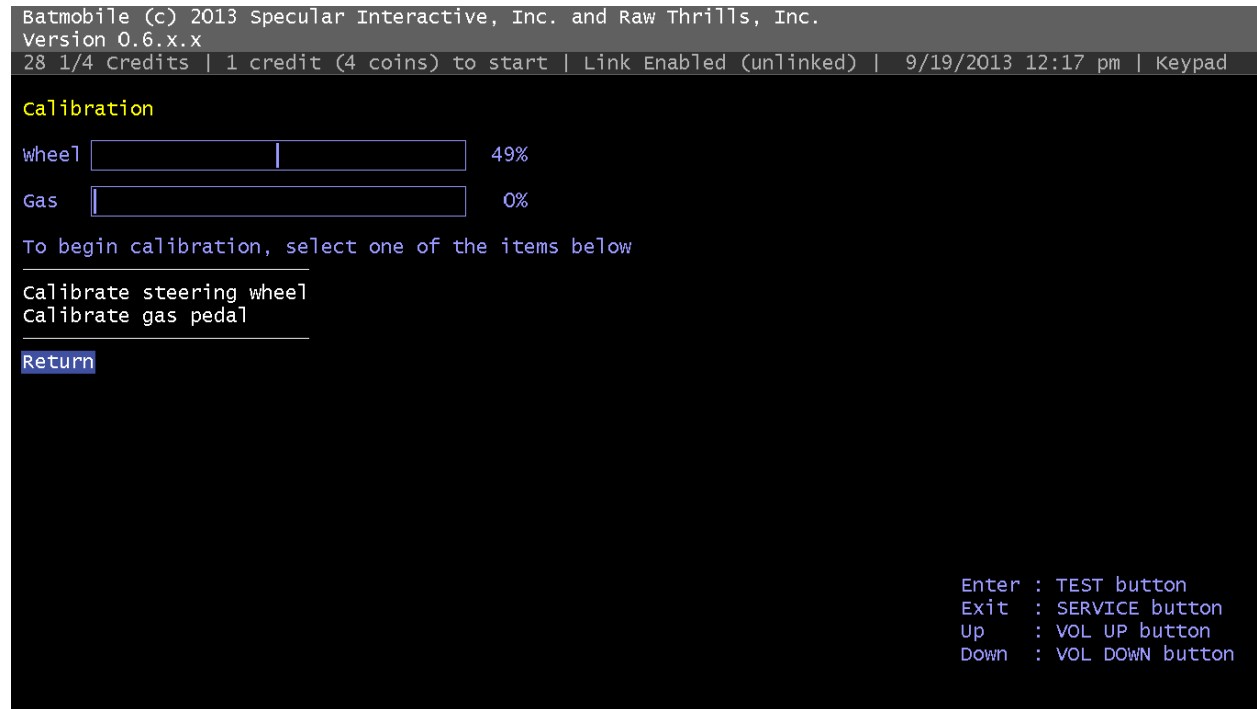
Batmobile (c) 2013 Specular Interactive, Inc. and Raw Thrills, Inc.
Version 0.6.x.x
28 1/4 Credits | 1 credit (4 coins) to start | Link Enabled (unlinked) | 9/19/2013 12:17 pm | Keypad

Calibration

Wheel 49%

Gas 0%

To begin calibration, select one of the items below

Calibrate steering wheel
Calibrate gas pedal

Return

Enter : TEST button
Exit : SERVICE button
Up : VOL UP button
Down : VOL DOWN button